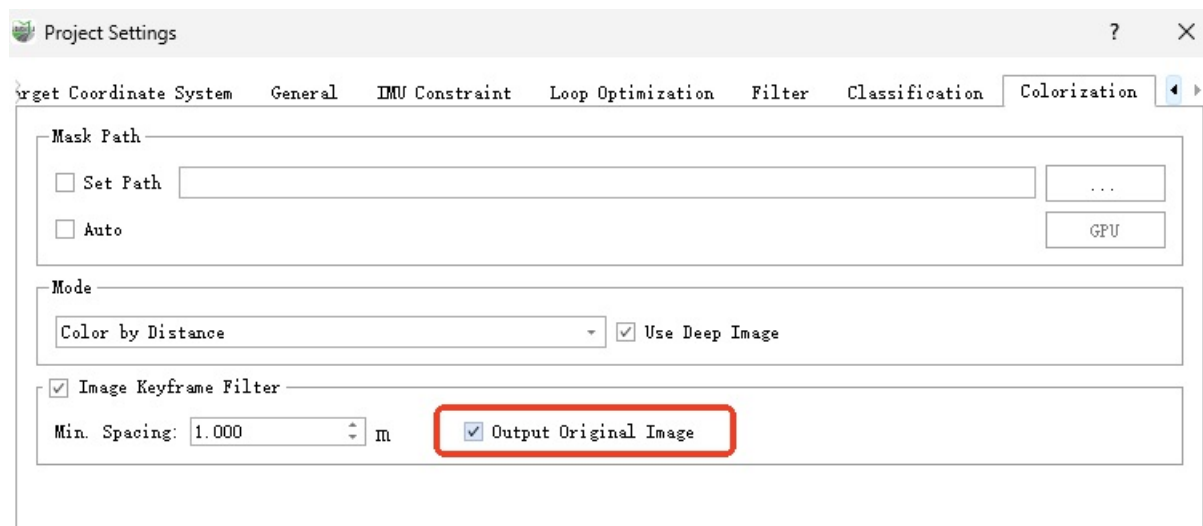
Project Settings

?

×

rget Coordinate System | General | IMU Constraint | Loop Optimization | Filter | Classification | Colorization

Mask Path

Set Path

...

Auto

GPU

Mode

Color by Distance

Use Deep Image

Image Keyframe Filter

Min. Spacing: 1.000 m

Output Original Image